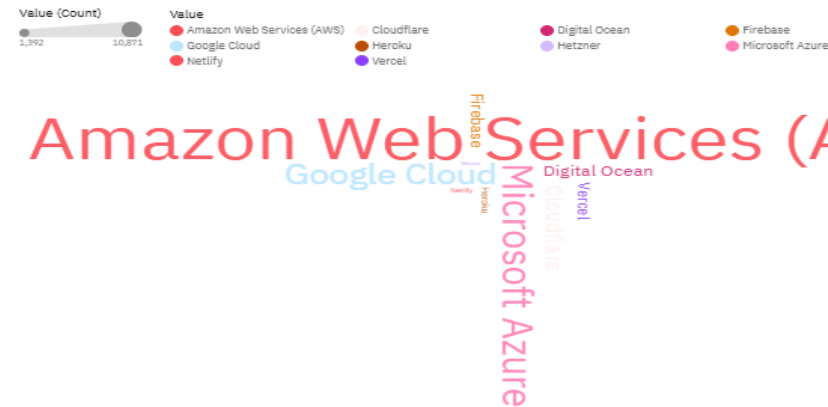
Value (Count)
1,392 10,871

Value
Amazon Web Services (AWS)
Cloudflare
Digital Ocean
Firebase
Google Cloud
Heroku
Hetzner
Microsoft Azure
Netlify
Vercel

Amazon Web Services (A
Firebase
Google Cloud
Microsoft Azure
Digital Ocean
Cloudflare
Vercel
Netlify
Heroku